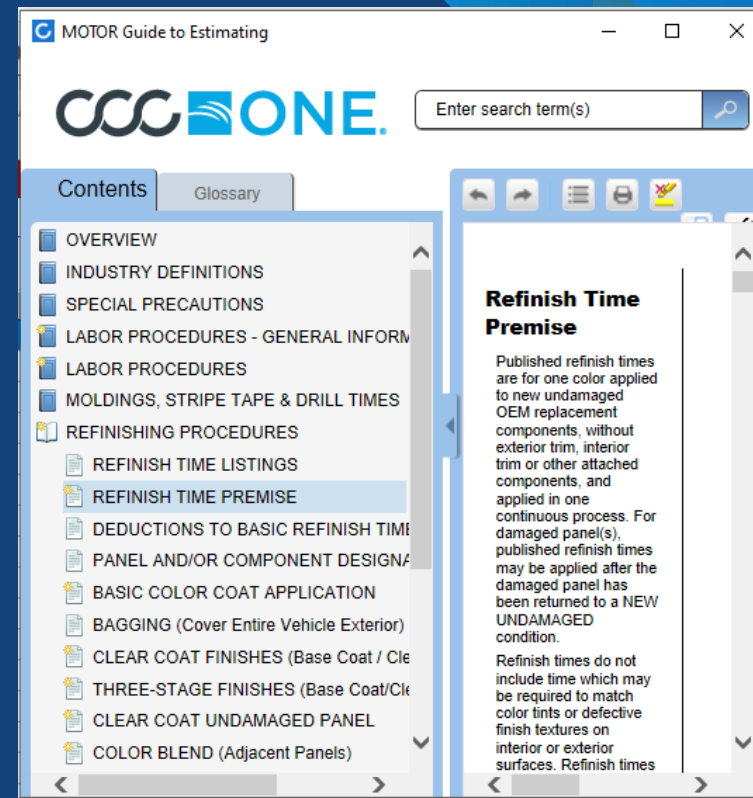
MOTOR Guide to Estimating

CCC ONE.

Enter search term(s)

Contents
Glossary

OVERVIEW
INDUSTRY DEFINITIONS
SPECIAL PRECAUTIONS
LABOR PROCEDURES - GENERAL INFORM
LABOR PROCEDURES
MOLDINGS, STRIPE TAPE & DRILL TIMES
REFINISHING PROCEDURES
REFINISH TIME LISTINGS
REFINISH TIME PREMISE
DEDUCTIONS TO BASIC REFINISH TIME
PANEL AND/OR COMPONENT DESIGNA
BASIC COLOR COAT APPLICATION
BAGGING (Cover Entire Vehicle Exterior)
CLEAR COAT FINISHES (Base Coat / Cle
THREE-STAGE FINISHES (Base Coat/Cle
CLEAR COAT UNDAMAGED PANEL
COLOR BLEND (Adjacent Panels)

Refinish Time Premise

Published refinish times are for one color applied to new undamaged OEM replacement components, without exterior trim, interior trim or other attached components, and applied in one continuous process. For damaged panel(s), published refinish times may be applied after the damaged panel has been returned to a NEW UNDAMAGED condition.

Refinish times do not include time which may be required to match color tints or defective finish textures on interior or exterior surfaces. Refinish times